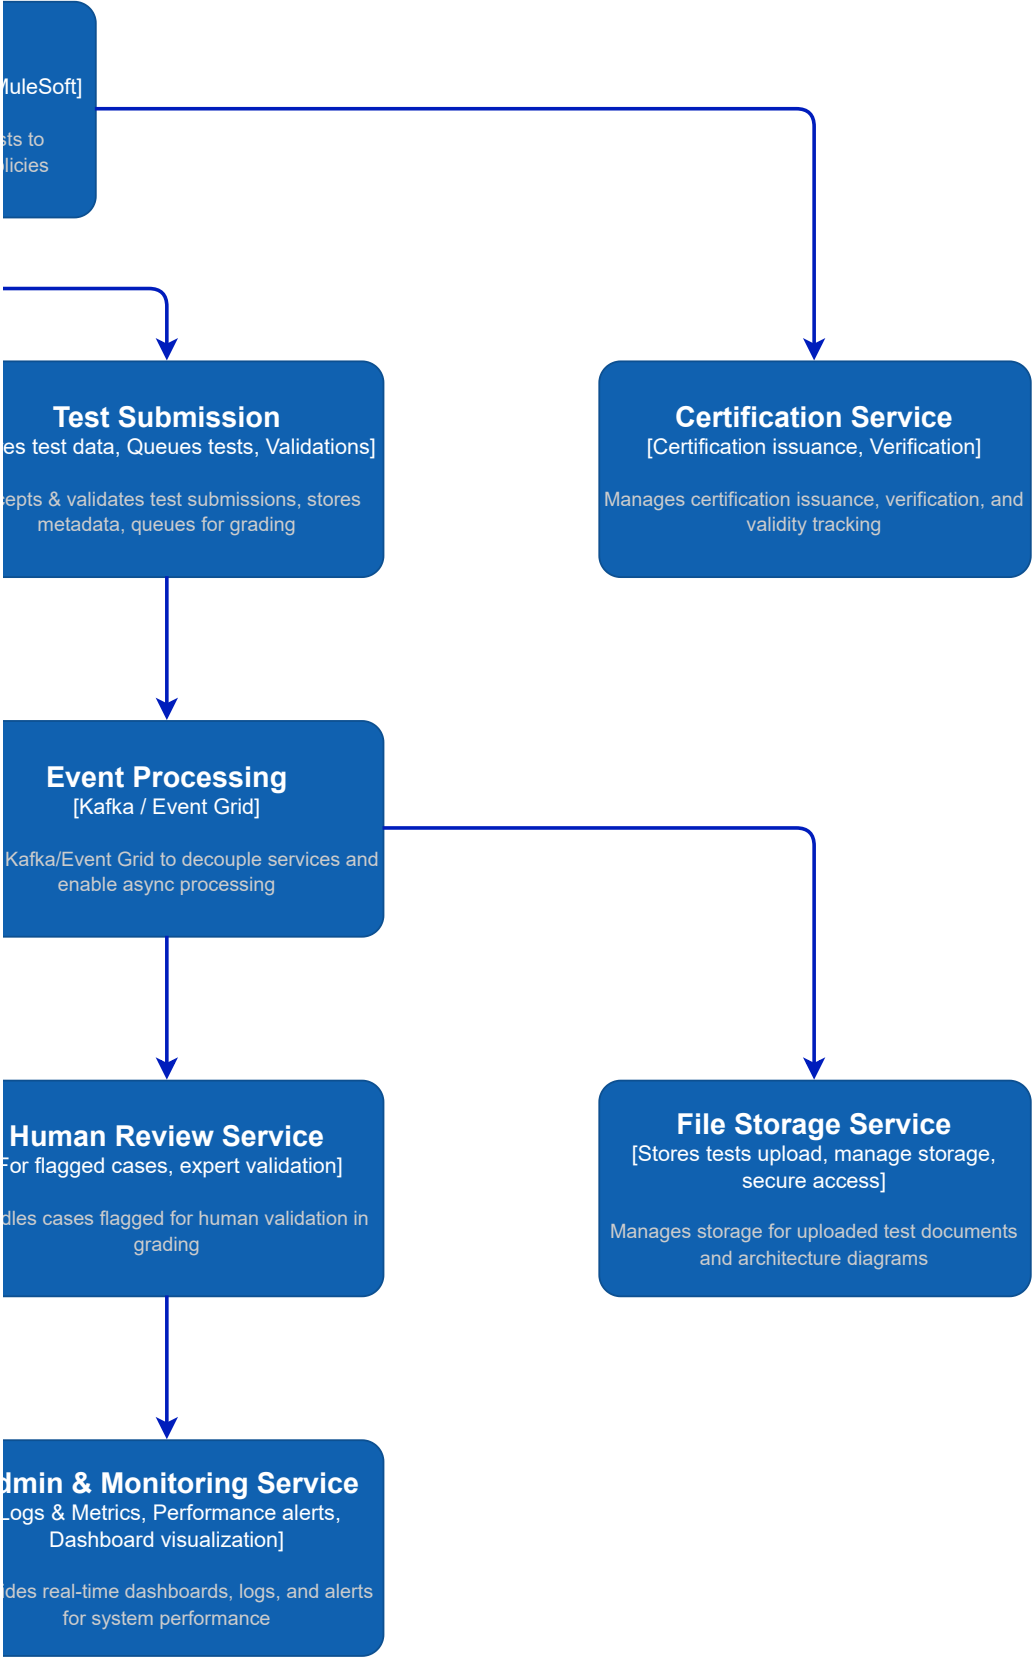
MuleSoft]

sts to
licies

Test Submission
es test data, Queues tests, Validations]

epts & validates test submissions, stores metadata, queues for grading

Certification Service
[Certification issuance, Verification]

Manages certification issuance, verification, and validity tracking

Event Processing
[Kafka / Event Grid]

Kafka/Event Grid to decouple services and enable async processing

Human Review Service
For flagged cases, expert validation]

dles cases flagged for human validation in grading

File Storage Service
[Stores tests upload, manage storage, secure access]

Manages storage for uploaded test documents and architecture diagrams

dmin & Monitoring Service
Logs & Metrics, Performance alerts, Dashboard visualization]

ides real-time dashboards, logs, and alerts for system performance